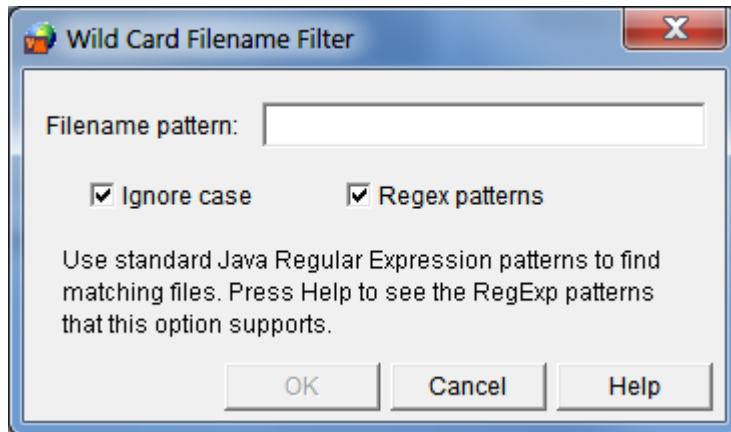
Wild Card Filename Filter

X

Filename pattern:

Ignore case

Regex patterns

Use standard Java Regular Expression patterns to find matching files. Press Help to see the RegExp patterns that this option supports.

OK

Cancel

Help